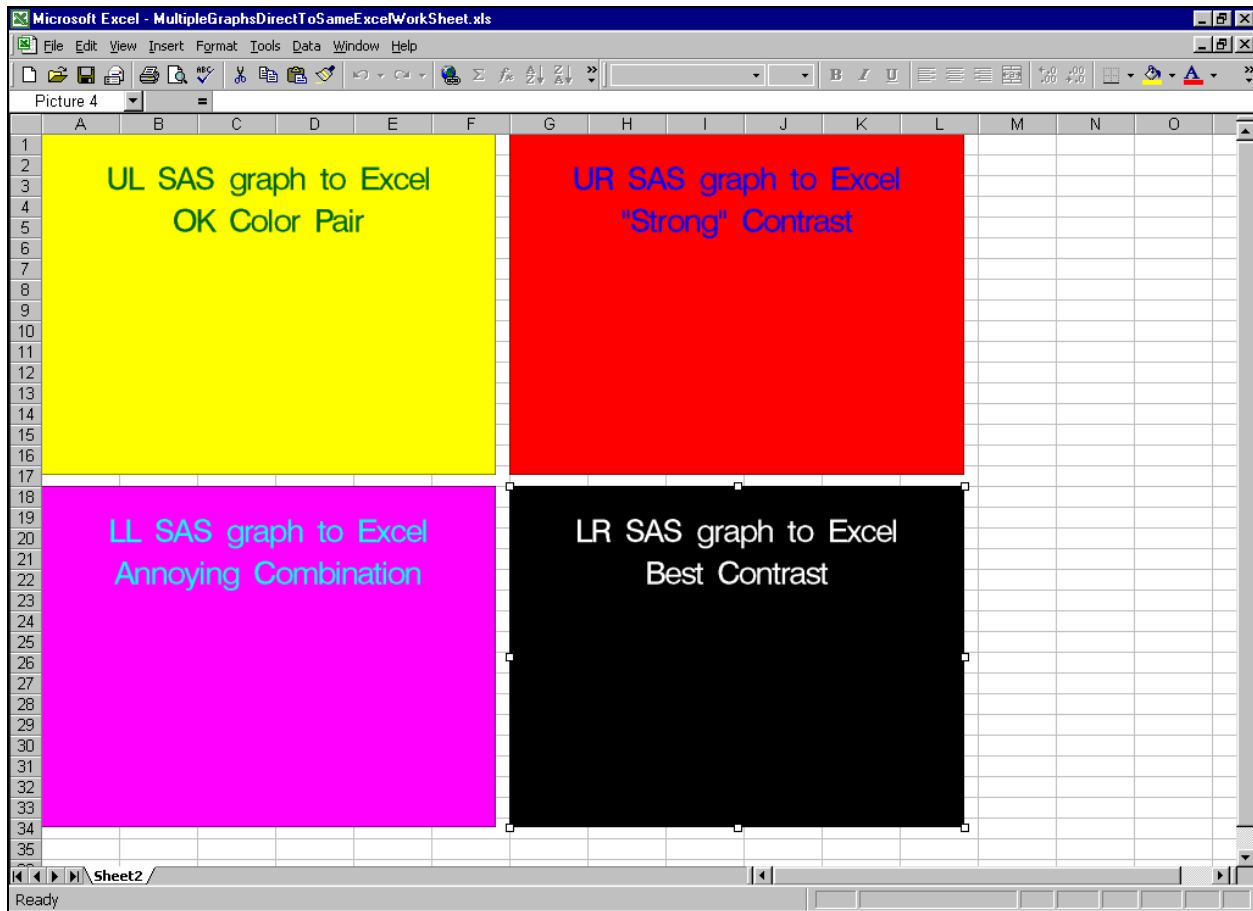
Microsoft Excel - MultipleGraphsDirectToSameExcelWorkSheet.xls

File Edit View Insert Format Tools Data Window Help

Picture 4 =

| A | B | C | D | E | F | G | H | I | J | K | L | M | N | O |
|---|---|---|---|---|---|---|---|---|---|---|---|---|---|---|

1 2 3 4 5 6 7 8 9 10 11 12 13 14 15 16 17 18 19 20 21 22 23 24 25 26 27 28 29 30 31 32 33 34 35

UL SAS graph to Excel
OK Color Pair

UR SAS graph to Excel
"Strong" Contrast

LL SAS graph to Excel
Annoying Combination

LR SAS graph to Excel
Best Contrast

Sheet2

Ready